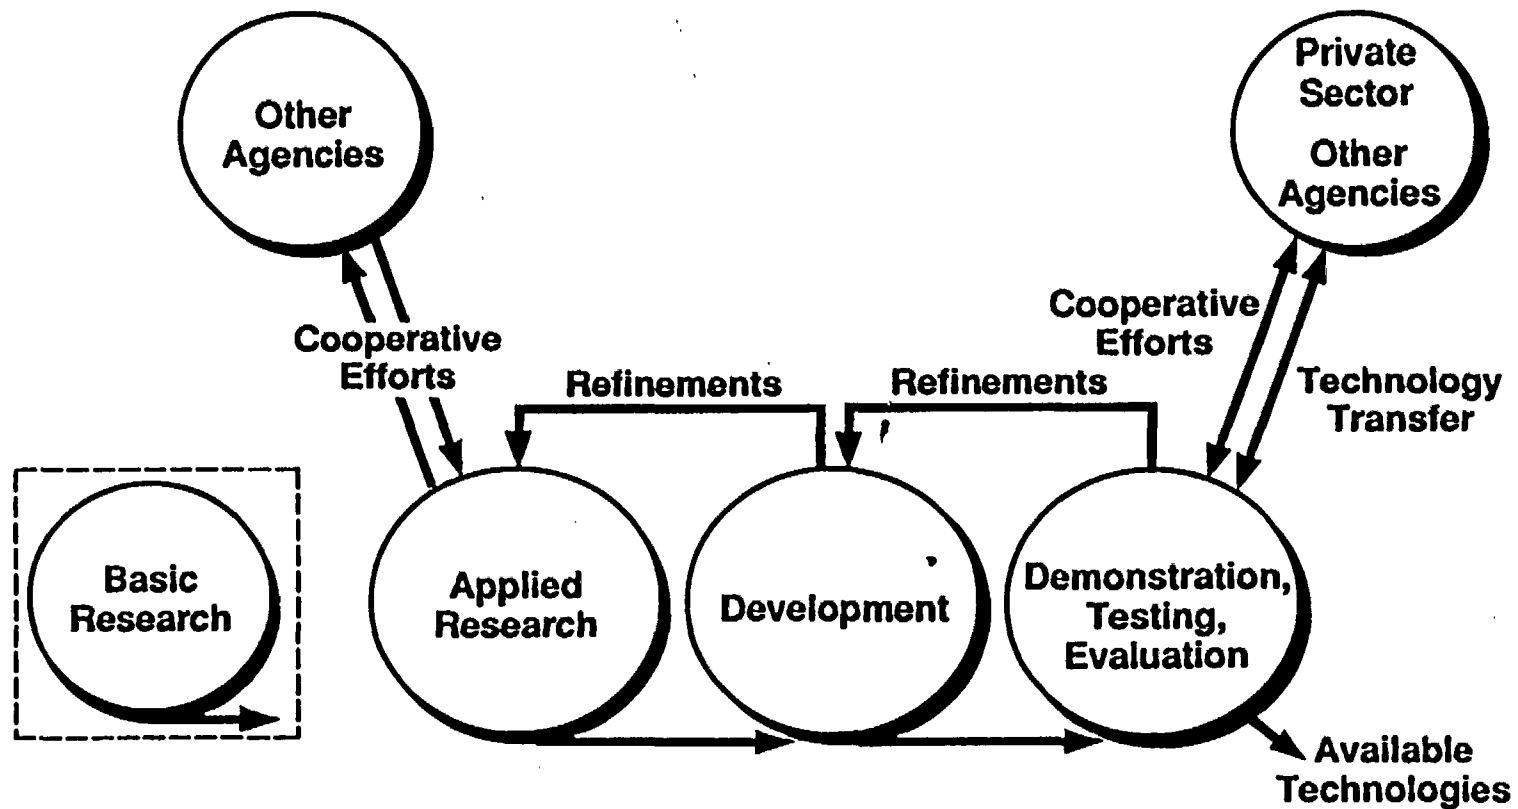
Other Agencies

Private Sector

Other Agencies

Cooperative Efforts

Cooperative Efforts

Technology Transfer

Refinements

Refinements

Basic Research

Applied Research

Development

Demonstration, Testing, Evaluation

Available Technologies